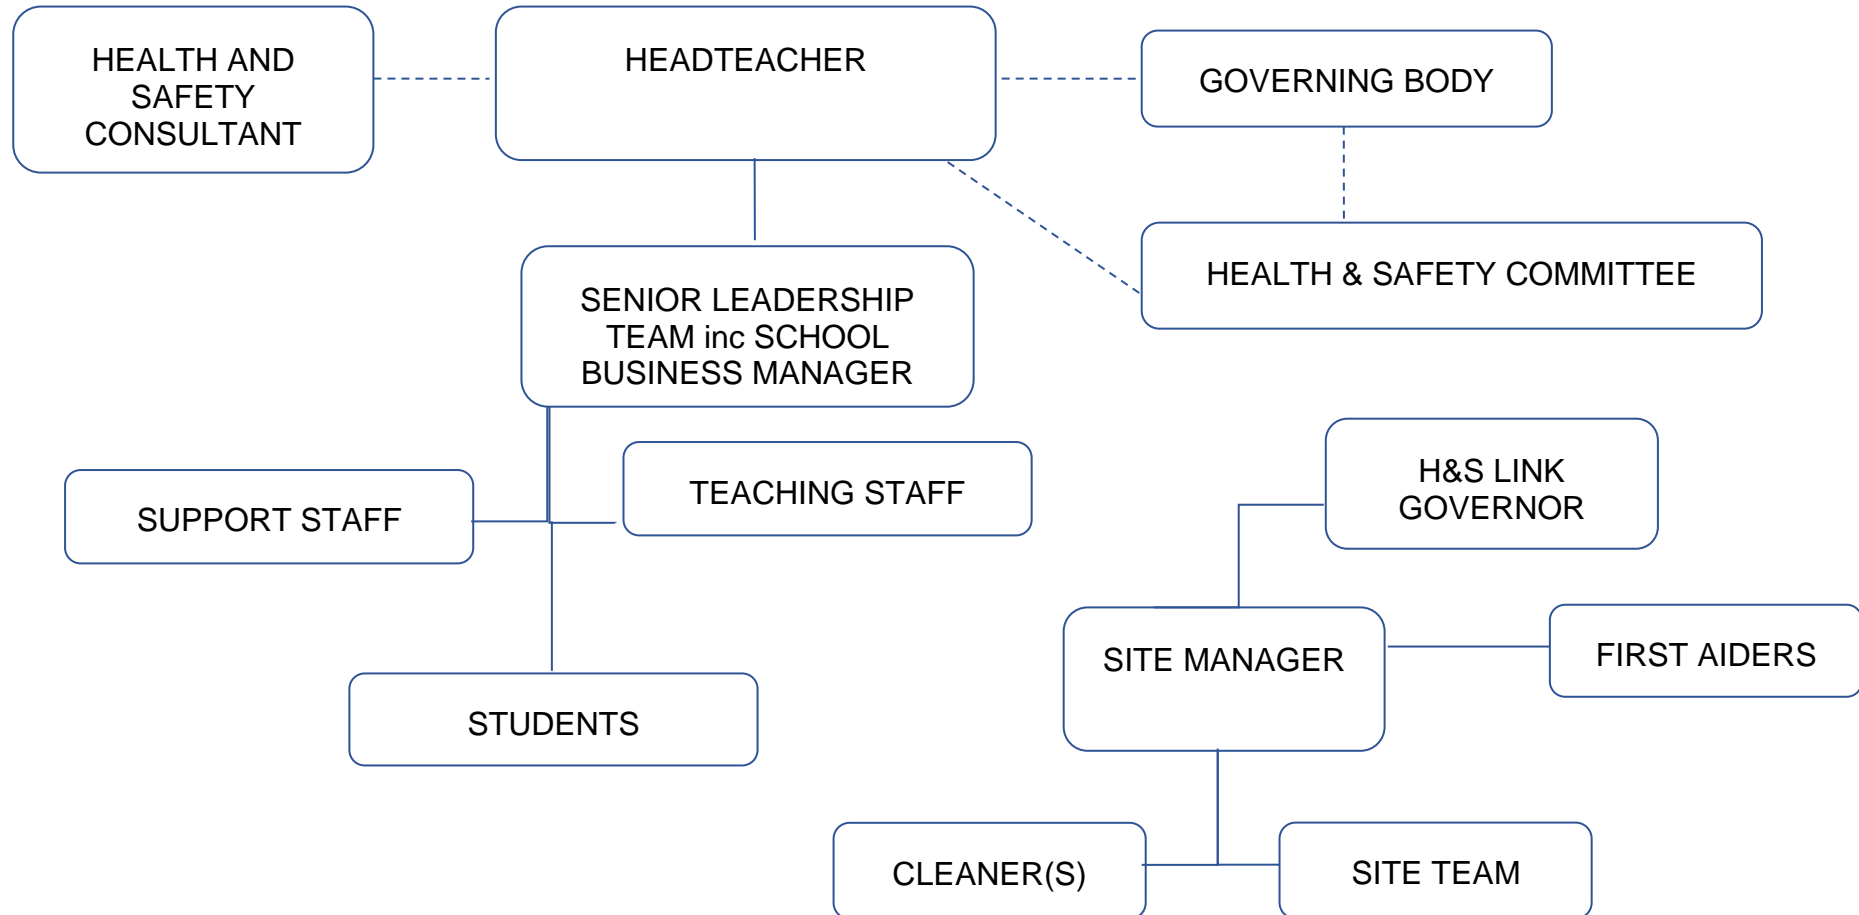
HEALTH AND SAFETY CONSULTANT

HEADTEACHER

GOVERNING BODY

HEALTH & SAFETY COMMITTEE

SENIOR LEADERSHIP TEAM inc SCHOOL BUSINESS MANAGER

SUPPORT STAFF

TEACHING STAFF

STUDENTS

H&S LINK GOVERNOR

SITE MANAGER

FIRST AIDERS

CLEANER(S)

SITE TEAM